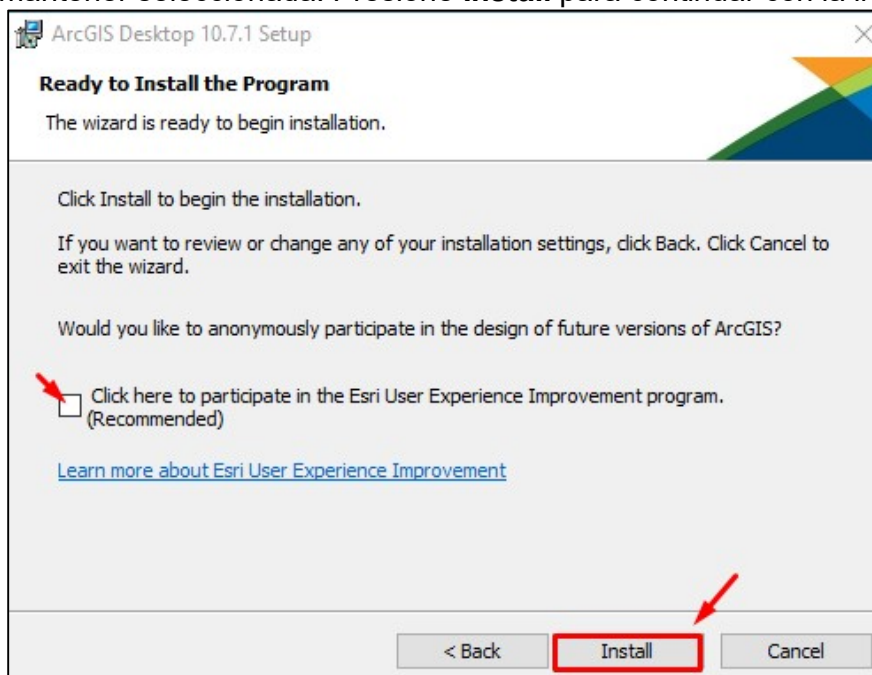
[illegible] Presione Install para continuar con la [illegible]

ArcGIS Desktop 10.7.1 Setup

Ready to Install the Program

The wizard is ready to begin installation.

Click Install to begin the installation.

If you want to review or change any of your installation settings, click Back. Click Cancel to exit the wizard.

Would you like to anonymously participate in the design of future versions of ArcGIS?

Click here to participate in the Esri User Experience Improvement program. (Recommended)

Learn more about Esri User Experience Improvement

< Back

Install

Cancel